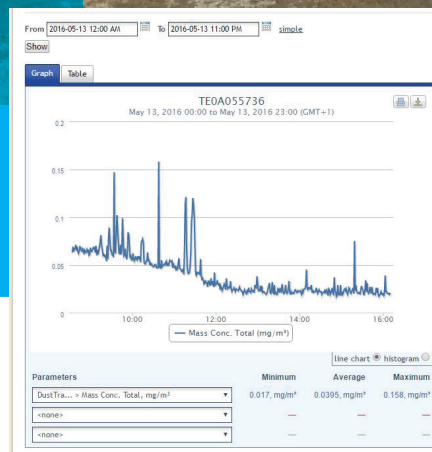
From 2016-05-13 12:00 AM To 2016-05-13 11:00 PM simple

Show

Graph Table

TE0A055736

May 13, 2016 00:00 to May 13, 2016 23:00 (GMT+1)

0.2

0.15

0.1

0.05

0

10:00 12:00 14:00 16:00

Mass Conc. Total (mg/m³)

line chart histogram

| Parameters | Minimum | Average | Maximum |
|---|---|---|---|
| DustTra... > Mass Conc. Total, mg/m³ | 0.017, mg/m³ | 0.0395, mg/m³ | 0.158, mg/m³ |
| <none> | — | — | — |
| <none> | — | — | — |